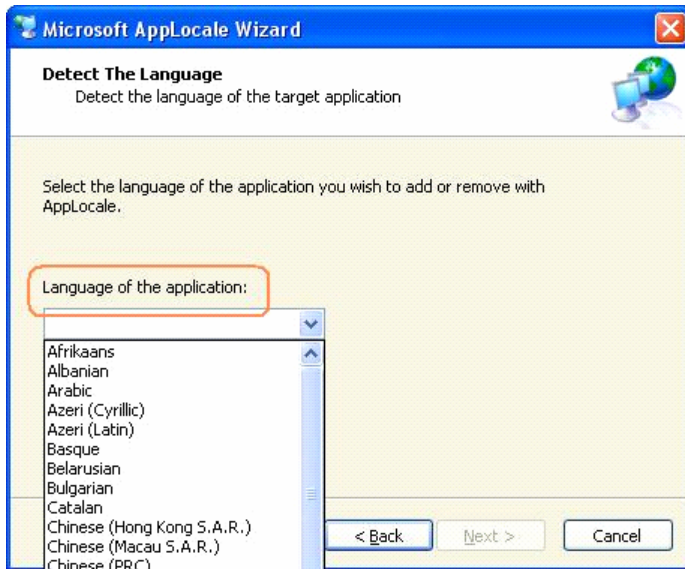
Microsoft AppLocale Wizard

Detect The Language
Detect the language of the target application

Select the language of the application you wish to add or remove with AppLocale.

Language of the application:

Afrikaans
Albanian
Arabic
Azeri (Cyrillic)
Azeri (Latin)
Basque
Belarusian
Bulgarian
Catalan
Chinese (Hong Kong S.A.R.)
Chinese (Macau S.A.R.)
Chinese (PRC)

< Back
Next >
Cancel